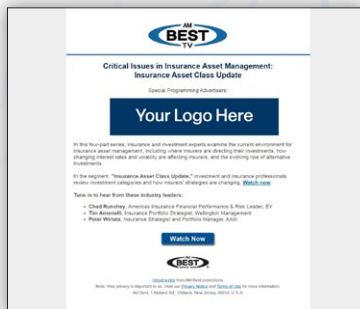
AM BEST TV

Critical Issues in Insurance Asset Management: Insurance Asset Class Update

Special Programming Advertisers:

Your Logo Here

In this four-part series, insurance and investment experts examine the current environment for insurance asset management, including where insurers are directing their investments, how changing interest rates and volatility are affecting insurers, and the evolving role of alternative investments.

In the segment, "Insurance Asset Class Update," investment and insurance professionals review investment categories and how insurers' strategies are changing. Watch now

Tune in to hear from these industry leaders:

- Chad Runchey, Americas Insurance Financial Performance & Risk Leader, EY
- Tim Antonelli, Insurance Portfolio Strategist, Wellington Management
- Peter Winiata, Insurance Strategist and Portfolio Manager, AXA

Watch Now

AM BEST

Unsubscribe from AM Best promotions.
Note: Your privacy is important to us. View our Privacy Notice and Terms of Use for more information.
AM Best, 1 Ambest Rd., Oldwick, New Jersey 08858, U.S.A.